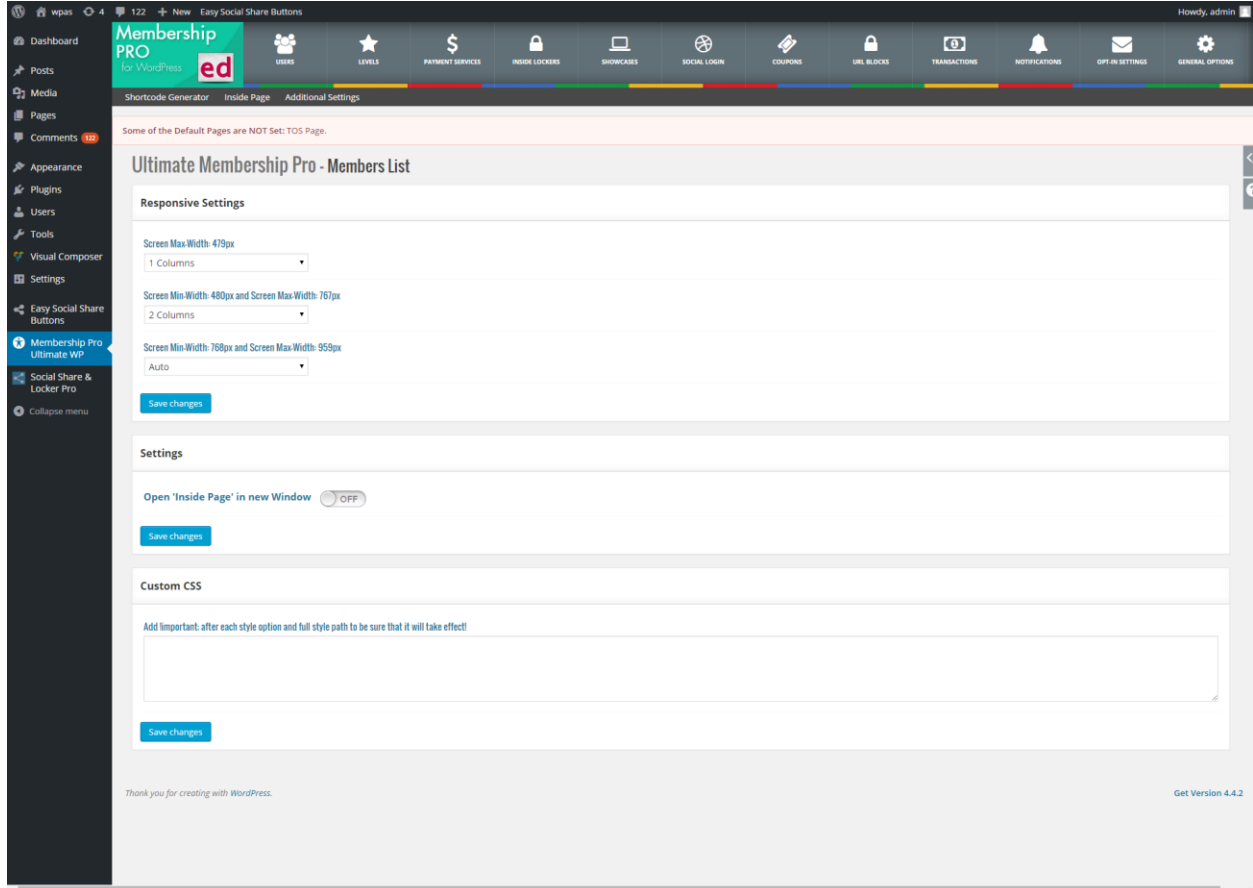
wpas 4 122 + New Easy Social Share Buttons Howdy, admin

Dashboard
Posts
Media
Pages
Comments 122
Appearance
Plugins
Users
Tools
Visual Composer
Settings
Easy Social Share Buttons
Membership Pro Ultimate WP
Social Share & Locker Pro
Collapse menu

Membership PRO for WordPress ed

USERS LEVELS PAYMENT SERVICES INSIDE LOCKERS SHOWCASES SOCIAL LOGIN COUPONS URL BLOCKS TRANSACTIONS NOTIFICATIONS OPT-IN SETTINGS GENERAL OPTIONS

Shortcode Generator Inside Page Additional Settings

Some of the Default Pages are NOT Set: TOS Page.

Ultimate Membership Pro - Members List

Responsive Settings

Screen Max-Width: 479px
1 Columns

Screen Min-Width: 480px and Screen Max-Width: 767px
2 Columns

Screen Min-Width: 768px and Screen Max-Width: 959px
Auto

Save changes

Settings

Open 'Inside Page' in new Window OFF

Save changes

Custom CSS

Add !important; after each style option and full style path to be sure that it will take effect!

Save changes

Thank you for creating with WordPress.

Get Version 4.4.2